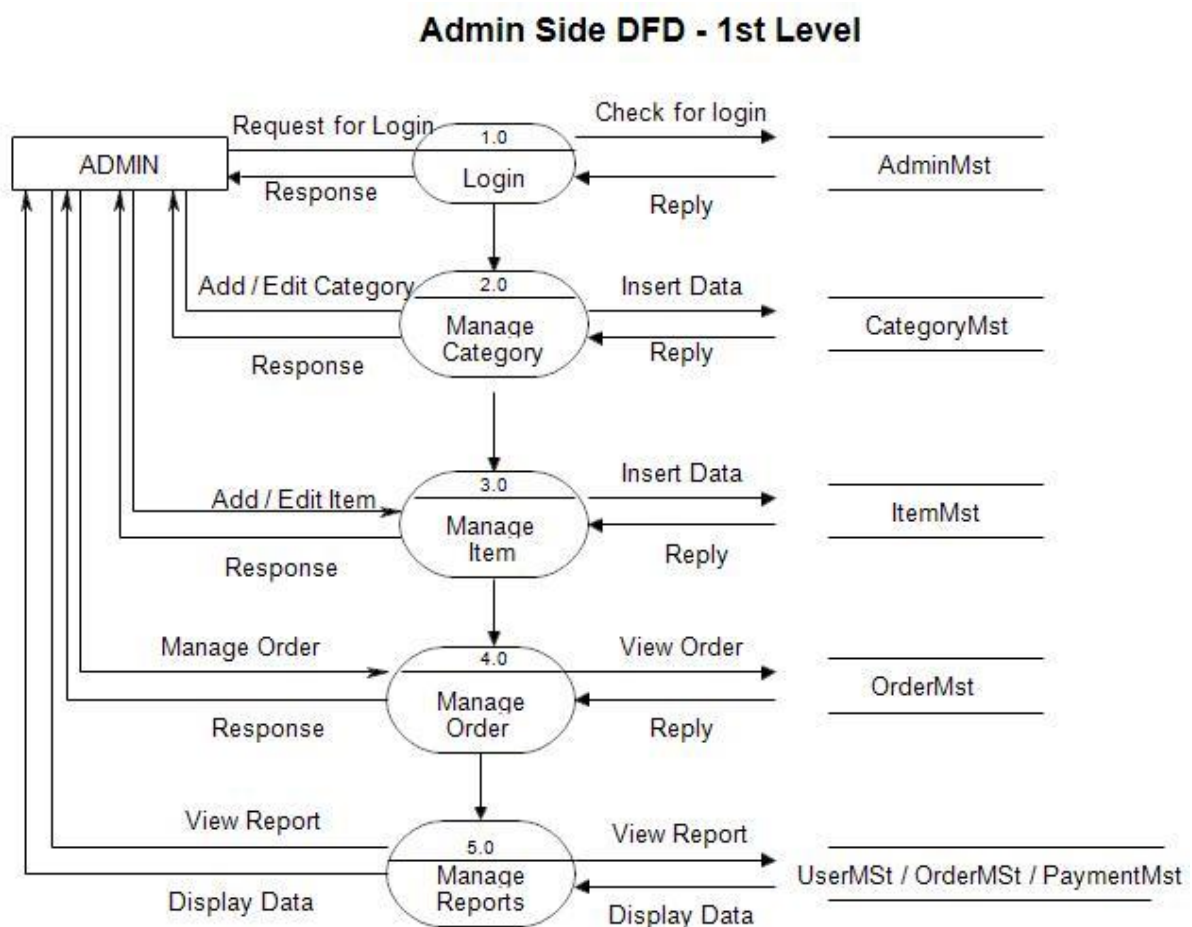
Admin Side DFD - 1st Level

ADMIN

Request for Login

Response

1.0
Login

Check for login

Reply

AdminMst

Add / Edit Category

Response

2.0
Manage Category

Insert Data

Reply

CategoryMst

Add / Edit Item

Response

3.0
Manage Item

Insert Data

Reply

ItemMst

Manage Order

Response

4.0
Manage Order

View Order

Reply

OrderMst

View Report

Display Data

5.0
Manage Reports

View Report

Display Data

UserMSt / OrderMSt / PaymentMst